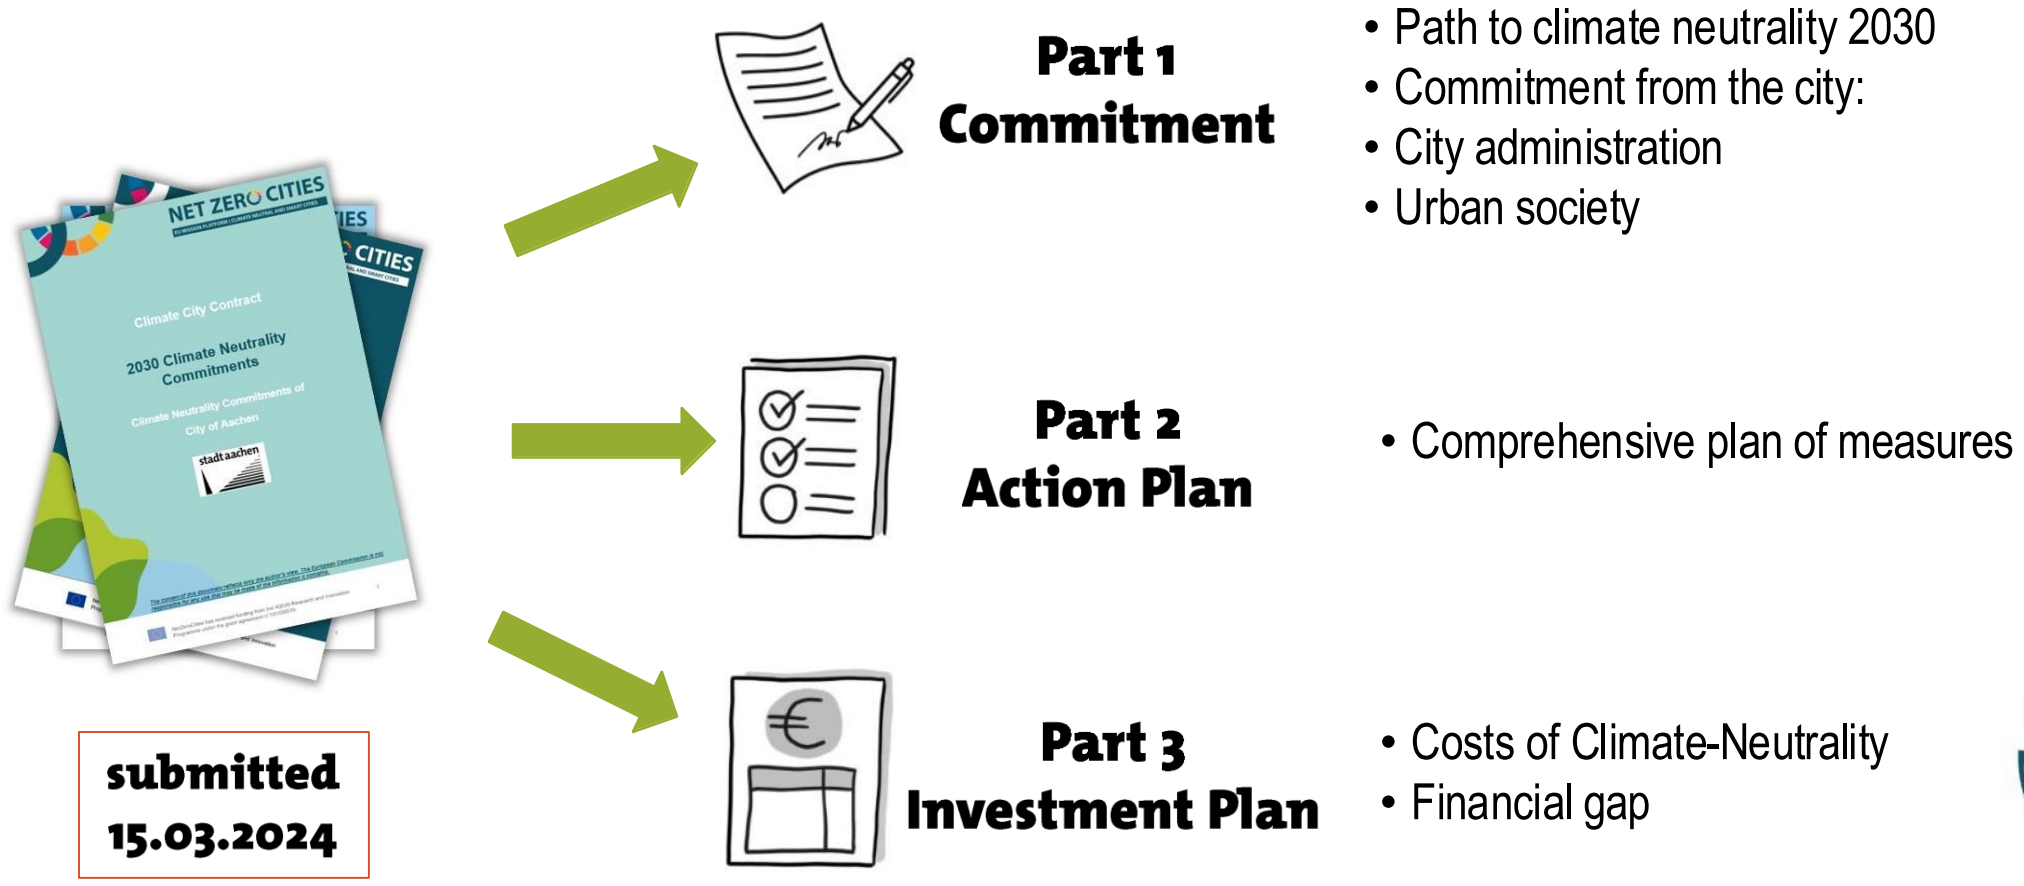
NET ZERO CITIES

Climate City Contract

2030 Climate Neutrality Commitments

Climate Neutrality Commitments of City of Aachen

stadt aachen

submitted 15.03.2024

Part 1
Commitment

• Path to climate neutrality 2030
• Commitment from the city:
• City administration
• Urban society

Part 2
Action Plan

• Comprehensive plan of measures

Part 3
Investment Plan

• Costs of Climate-Neutrality
• Financial gap